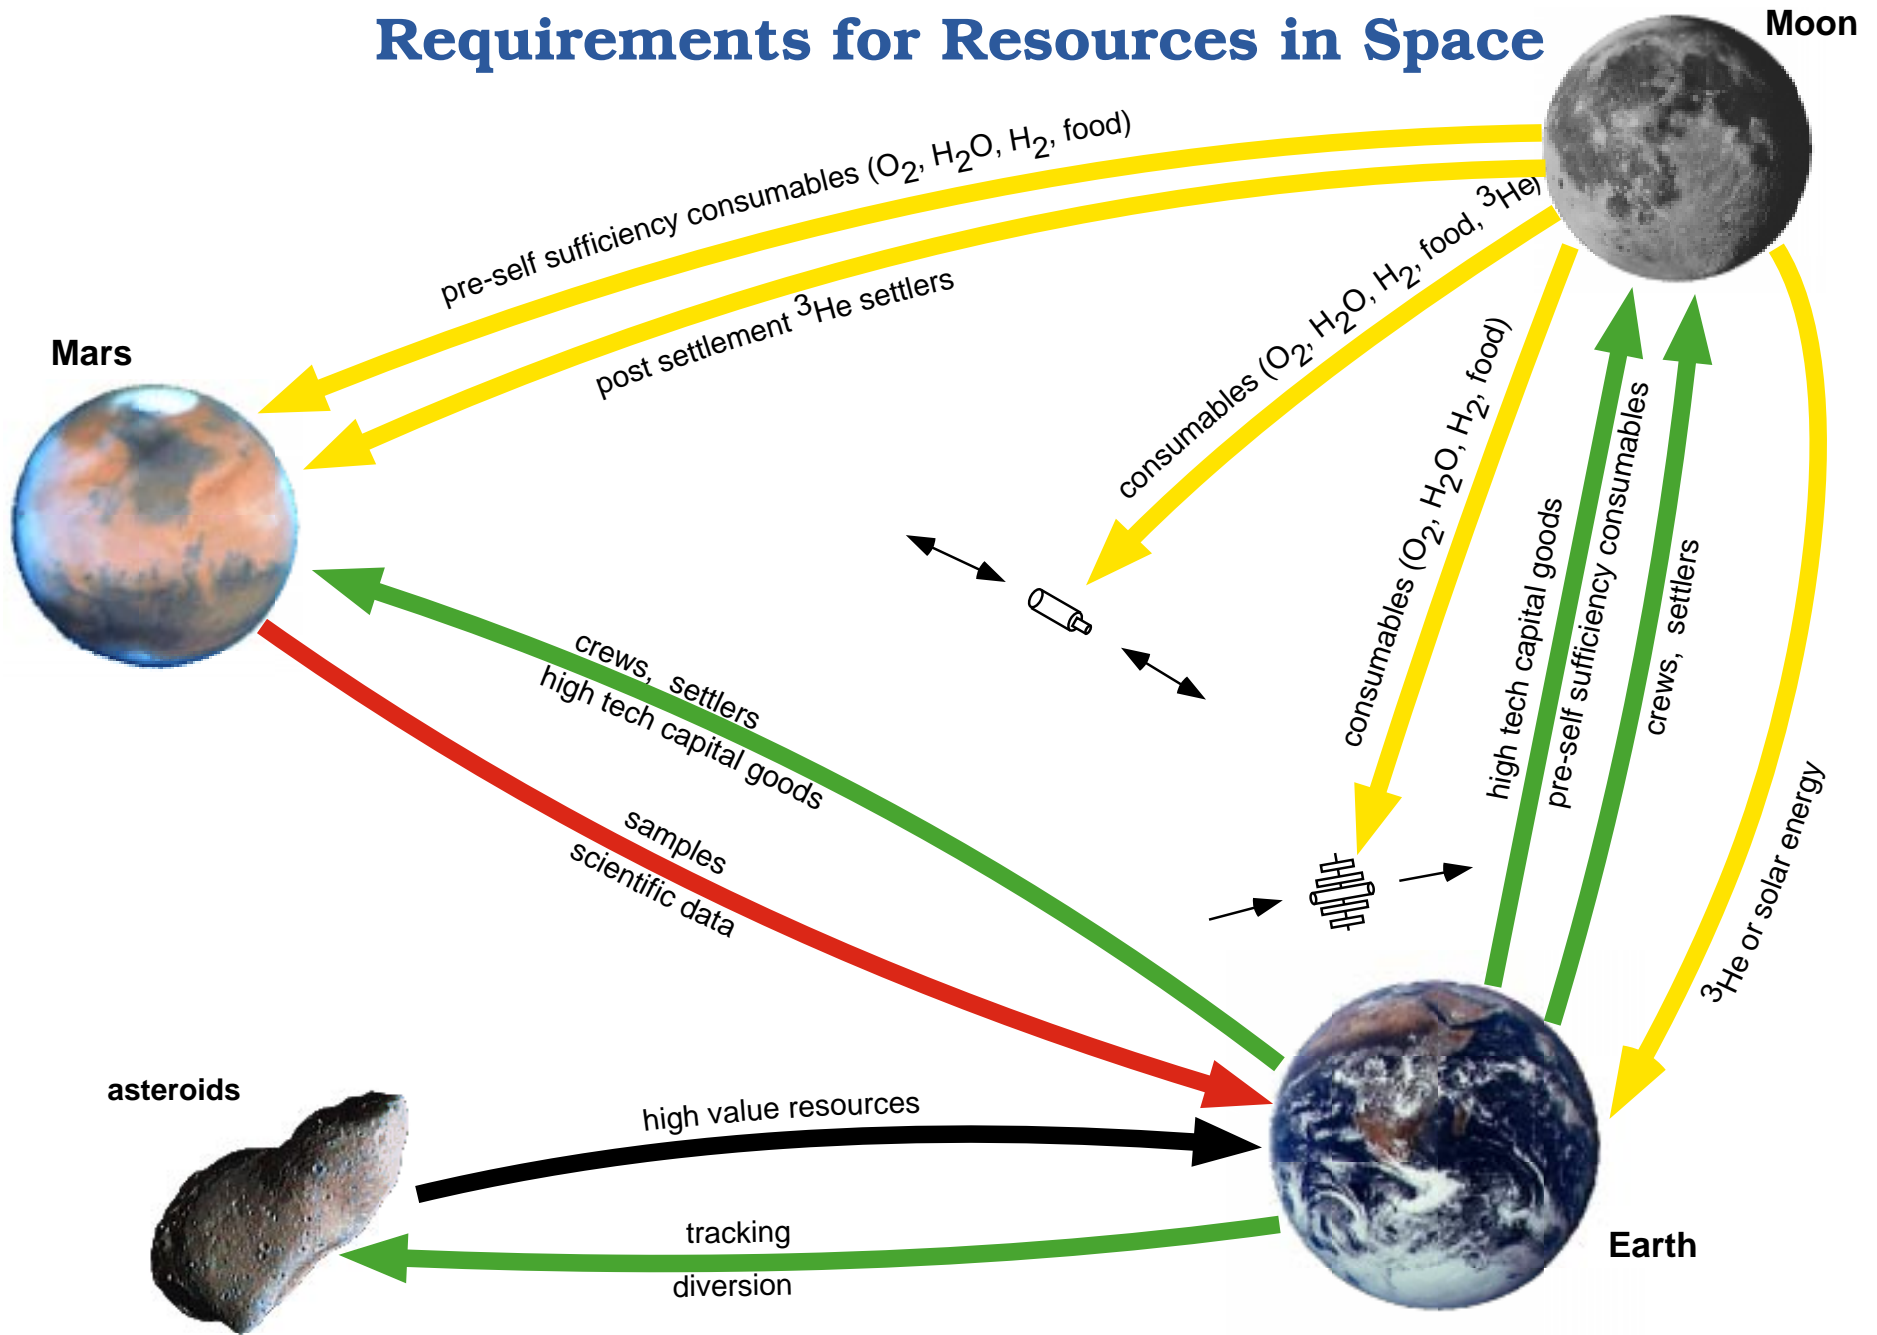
Requirements for Resources in Space

Moon

Mars

pre-self sufficiency consumables ($O_2$, $H_2O$, $H_2$, food)

post settlement $^3$He settlers

consumables ($O_2$, $H_2O$, $H_2$, food, $^3$He)

consumables ($O_2$, $H_2O$, $H_2$, food)

high tech capital goods

pre-self sufficiency consumables

crews, settlers

$^3$He or solar energy

crews, settlers

high tech capital goods

samples

scientific data

asteroids

high value resources

tracking

diversion

Earth